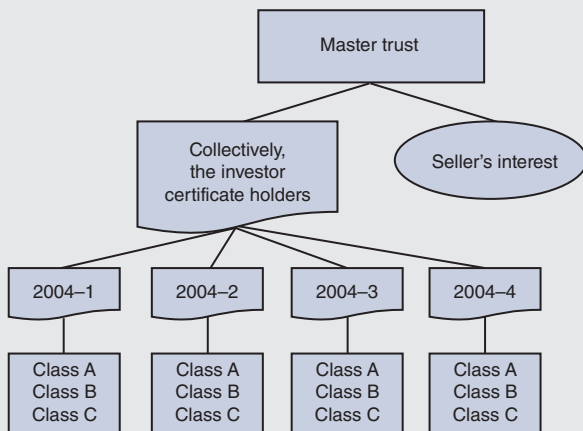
Master trust

Collectively, the investor certificate holders

Seller's interest

2004–1

2004–2

2004–3

2004–4

Class A
Class B
Class C

Class A
Class B
Class C

Class A
Class B
Class C

Class A
Class B
Class C